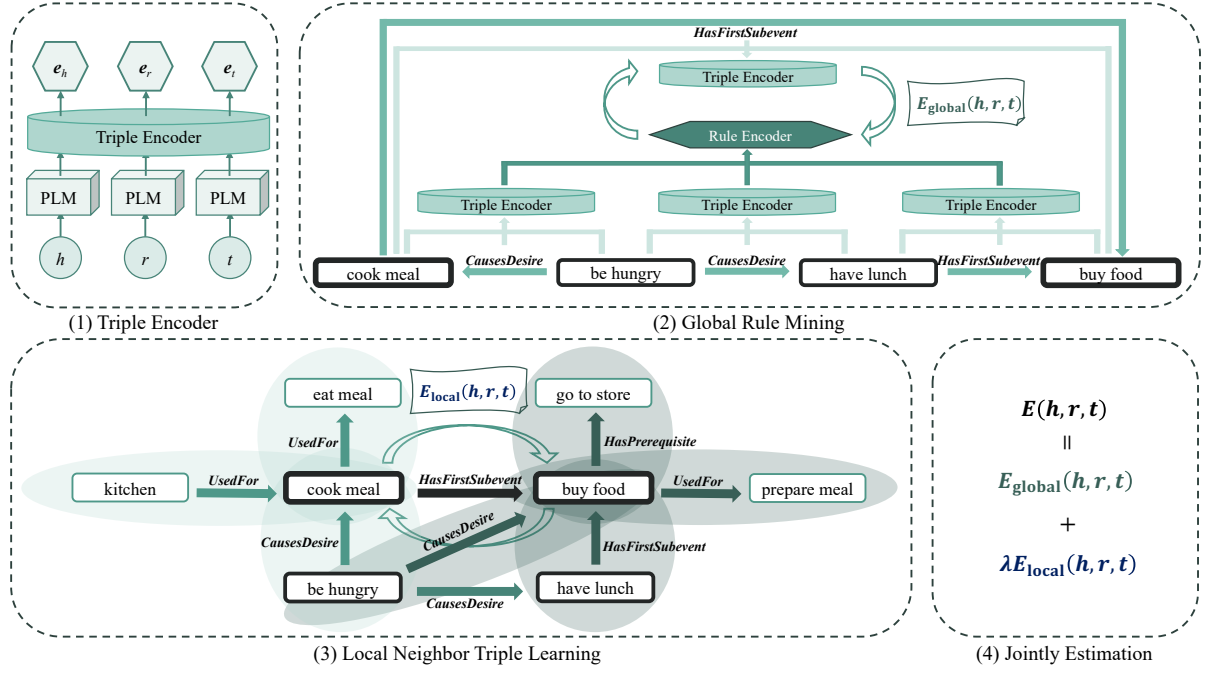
$e_h$ $e_r$ $e_t$

Triple Encoder

PLM PLM PLM

$h$ $r$ $t$

(1) Triple Encoder

HasFirstSubevent

Triple Encoder

$E_{\text{global}}(h, r, t)$

Rule Encoder

Triple Encoder Triple Encoder Triple Encoder

cook meal CausesDesire be hungry CausesDesire have lunch HasFirstSubevent buy food

(2) Global Rule Mining

eat meal $E_{\text{local}}(h, r, t)$ go to store

UsedFor HasPrerequisite

kitchen UsedFor cook meal HasFirstSubevent buy food UsedFor prepare meal

CausesDesire CausesDesire HasFirstSubevent

be hungry CausesDesire have lunch

(3) Local Neighbor Triple Learning

$E(h, r, t)$

||

$E_{\text{global}}(h, r, t)$

+

$\lambda E_{\text{local}}(h, r, t)$

(4) Jointly Estimation